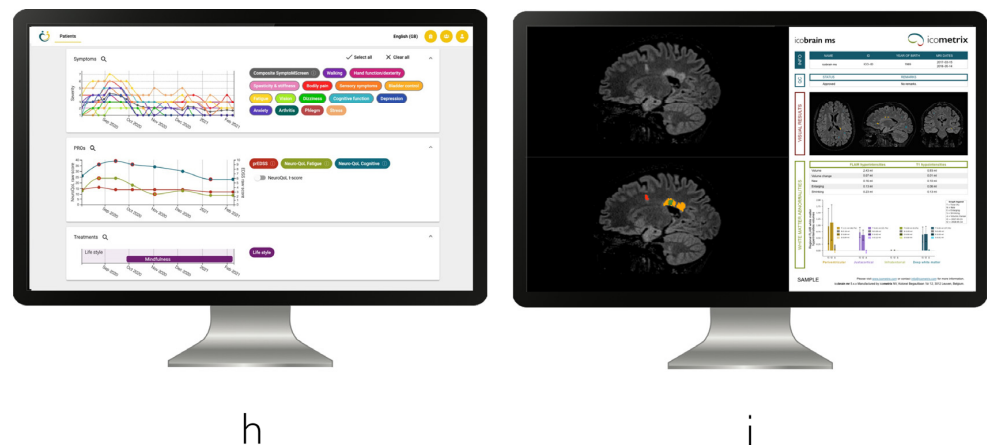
Patients

English (GB)

Symptoms

Select all

Clear all

Severity

Composite SymptoMScreen

Walking

Hand function/dexterity

Spasticity & stiffness

Bodily pain

Sensory symptoms

Bladder control

Fatigue

Vision

Dizziness

Cognitive function

Depression

Anxiety

Arthritis

Phlegm

Stress

Sep 2020

Oct 2020

Nov 2020

Dec 2020

2021

Feb 2021

PROs

prEDSS

Neuro-QoL Fatigue

Neuro-QoL Cognitive

NeuroQoL t-score

Sep 2020

Oct 2020

Nov 2020

Dec 2020

2021

Feb 2021

Treatments

Life style

Mindfulness

Life style

Sep 2020

Oct 2020

Nov 2020

Dec 2020

2021

Feb 2021

h

icobrain ms

icometrix

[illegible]

VISUAL RESULTS

FLAIR hyperintensities

T1 hypointensities

Volume

Volume change

New

Enlarging

Shrinking

WHITE MATTER ABNORMALITIES

SAMPLE

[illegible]

i